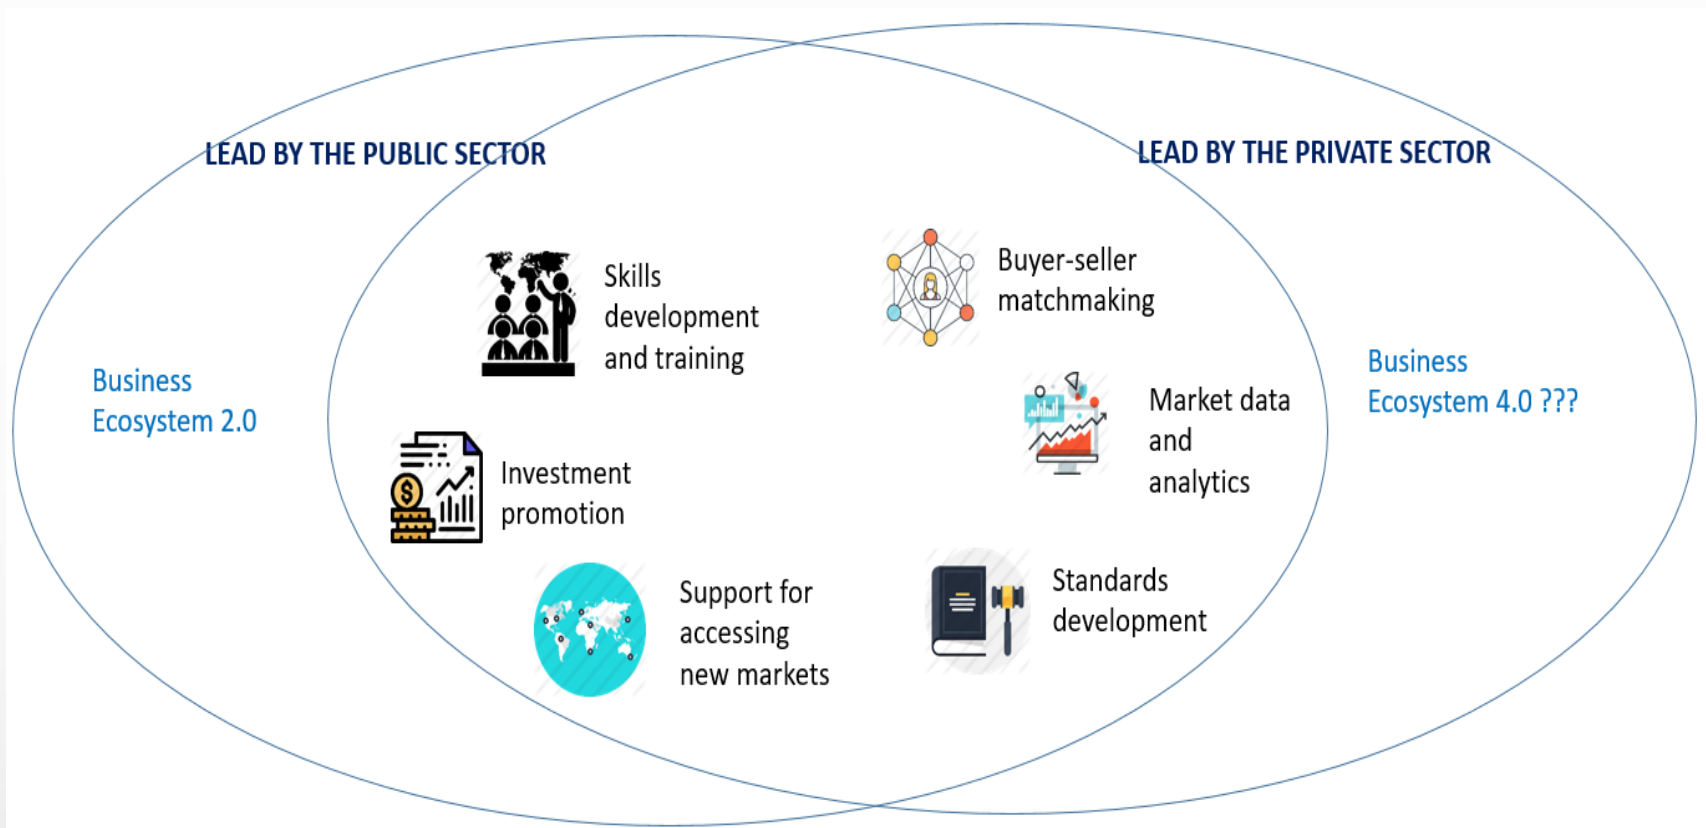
LEAD BY THE PUBLIC SECTOR

LEAD BY THE PRIVATE SECTOR

Business Ecosystem 2.0

Skills development and training

Investment promotion

Support for accessing new markets

Buyer-seller matchmaking

Market data and analytics

Standards development

Business Ecosystem 4.0 ???